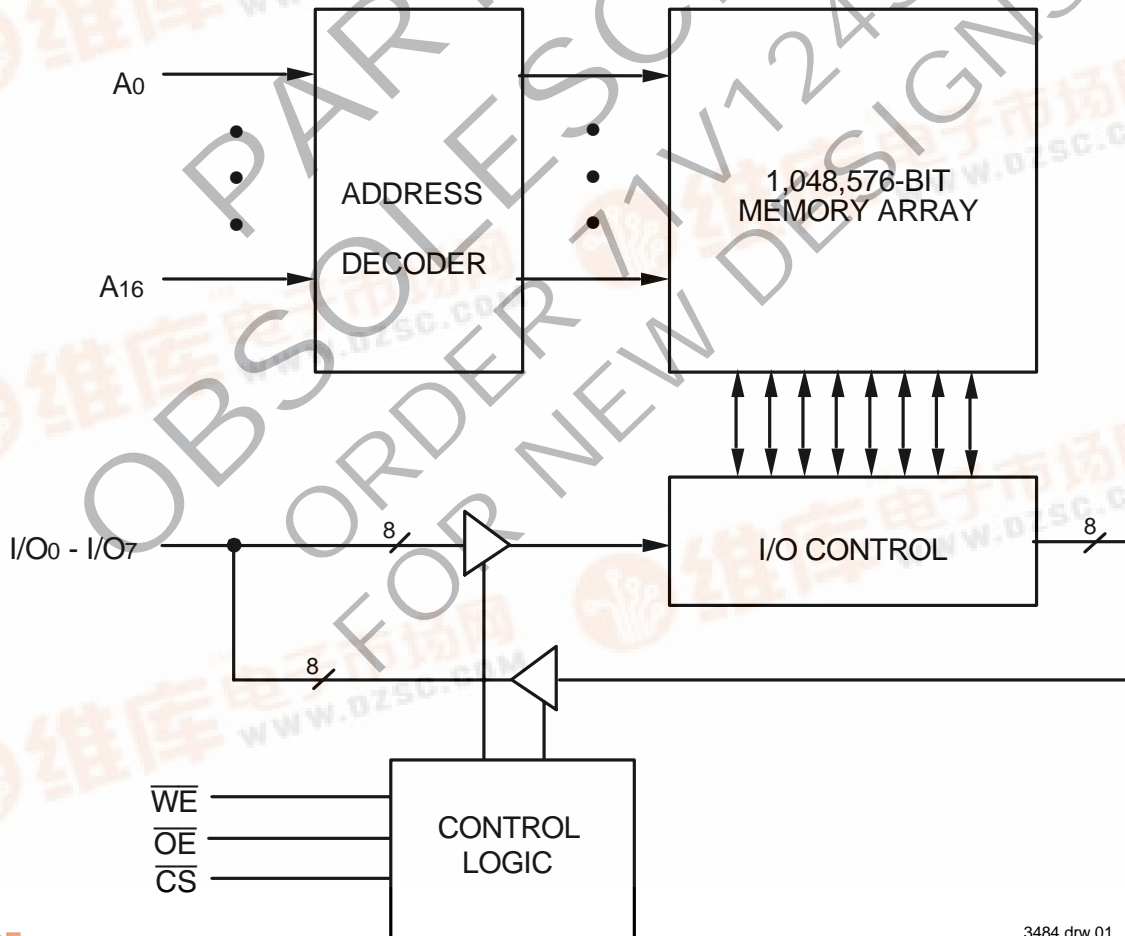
PART OBSOLESCENT ORDER 71V124SA FOR NEW DESIGNS

A0

ADDRESS

DECODER

A16

1,048,576-BIT
MEMORY ARRAY

I/O0 - I/O7

8

I/O CONTROL

8

8

$\overline{WE}$

$\overline{OE}$

$\overline{CS}$

CONTROL
LOGIC

3484 drw 01

维库电子市场网
www.dzsc.com